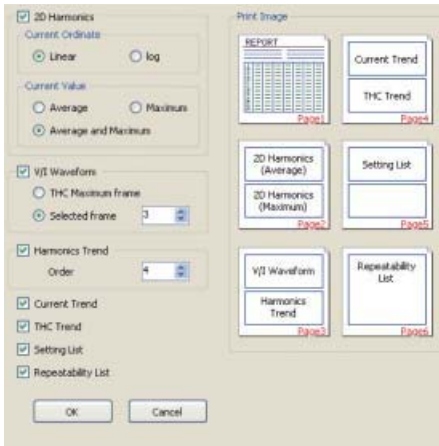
2D Harmonics
Current Ordinate
Linear
log
Current Value
Average
Maximum
Average and Maximum

V/I Waveform
THC Maximum frame
Selected frame 3

Harmonics Trend
Order 4

Current Trend
THC Trend
Setting List
Repeatability List

OK
Cancel

Print Image
REPORT
Page1
Current Trend
THC Trend
Page4
2D Harmonics (Average)
2D Harmonics (Maximum)
Page2
Setting List
Page5
V/I Waveform
Harmonics Trend
Page3
Repeatability List
Page6